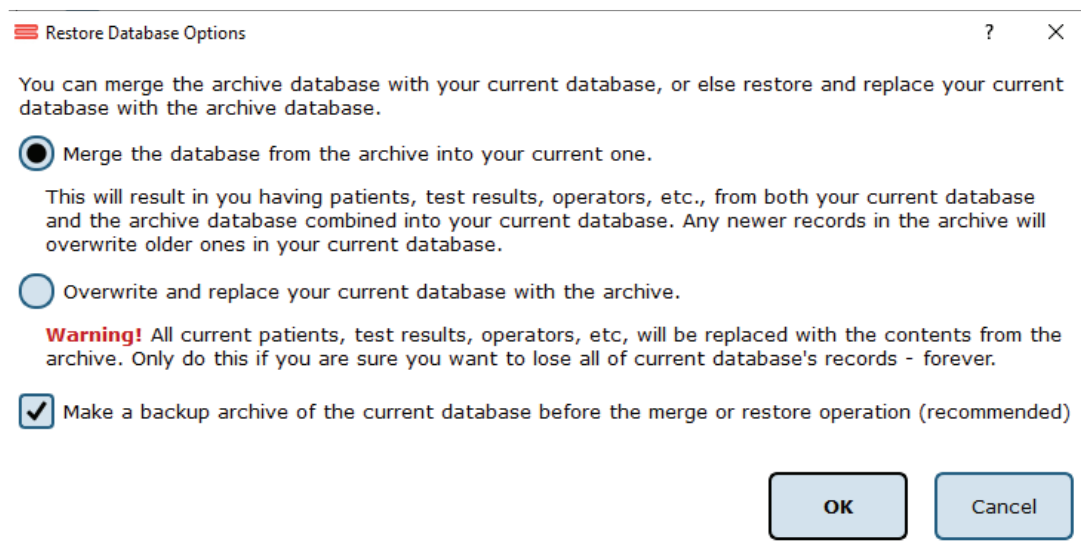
Restore Database Options

?

X

You can merge the archive database with your current database, or else restore and replace your current database with the archive database.

Merge the database from the archive into your current one.

This will result in you having patients, test results, operators, etc., from both your current database and the archive database combined into your current database. Any newer records in the archive will overwrite older ones in your current database.

Overwrite and replace your current database with the archive.

**Warning!** All current patients, test results, operators, etc, will be replaced with the contents from the archive. Only do this if you are sure you want to lose all of current database's records - forever.

Make a backup archive of the current database before the merge or restore operation (recommended)

OK

Cancel